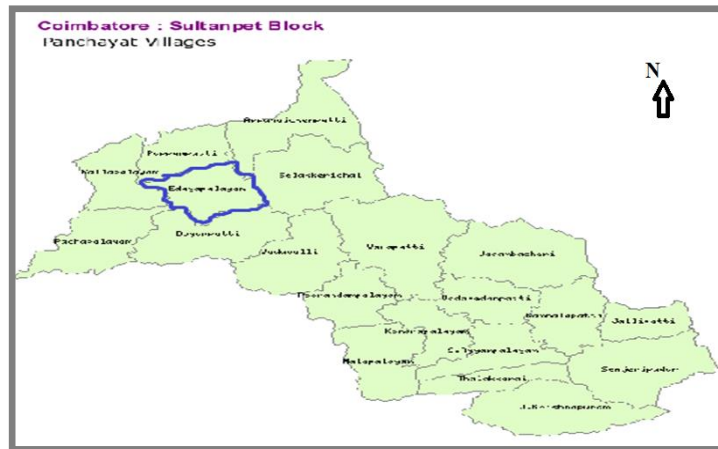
Coimbatore : Sultanpet Block
Panchayat Villages

N

Arasampalayampatti

Poomalaipatti

Kallapalayam

Selakarichal

Edayarpalayam

Pachapalayam

Dayampatti

Jodavalli

Varapatti

Jaranbachari

Poovadamalaipalayam

Vadavadampatti

Kondampalayam

Karuvalapatti

Jallipatti

Malapalayam

C.Thipparapalayam

Senjeripudur

Thalakarai

J.Krishnapuram